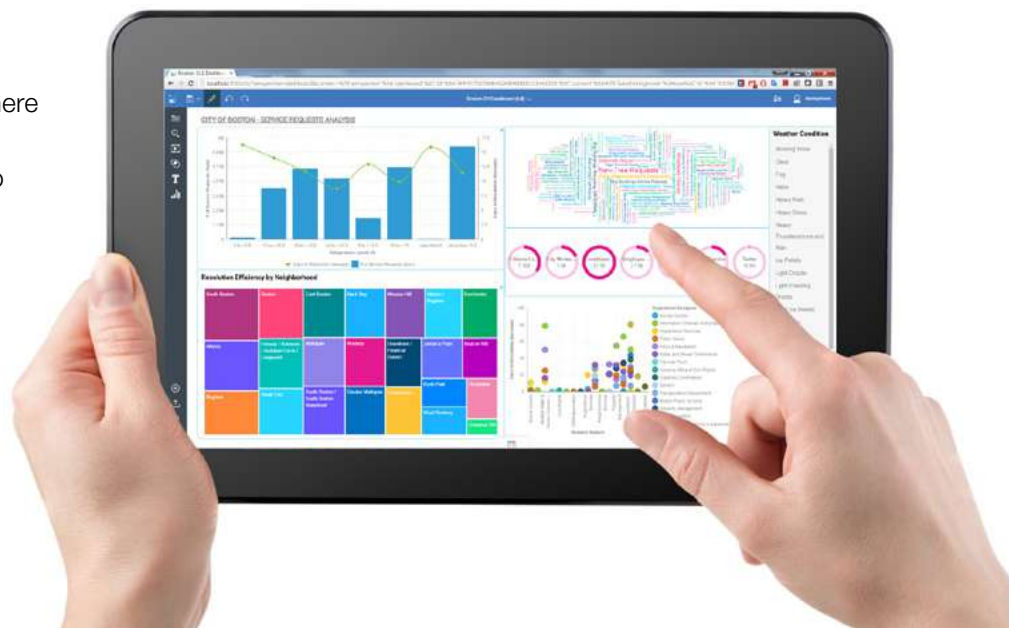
ere

o

CITY OF BOSTON - SERVICE REQUESTS ANALYSIS

Weather Condition

Blowing Snow
Clear
Fog
Haze
Heavy Rain
Heavy Snow
Heavy Thunderstorms and Rain
Ice Pellets
Light Drizzle
Light Freezing
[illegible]

Resolution Efficiency by Neighborhood

South Boston
Dorchester
East Boston
Back Bay
Mission Hill
Allston
Roxbury
Brighton
Jamaica Plain
South End
Charlestown
Hyde Park
Roslindale
West Roxbury
Mattapan
Beacon Hill